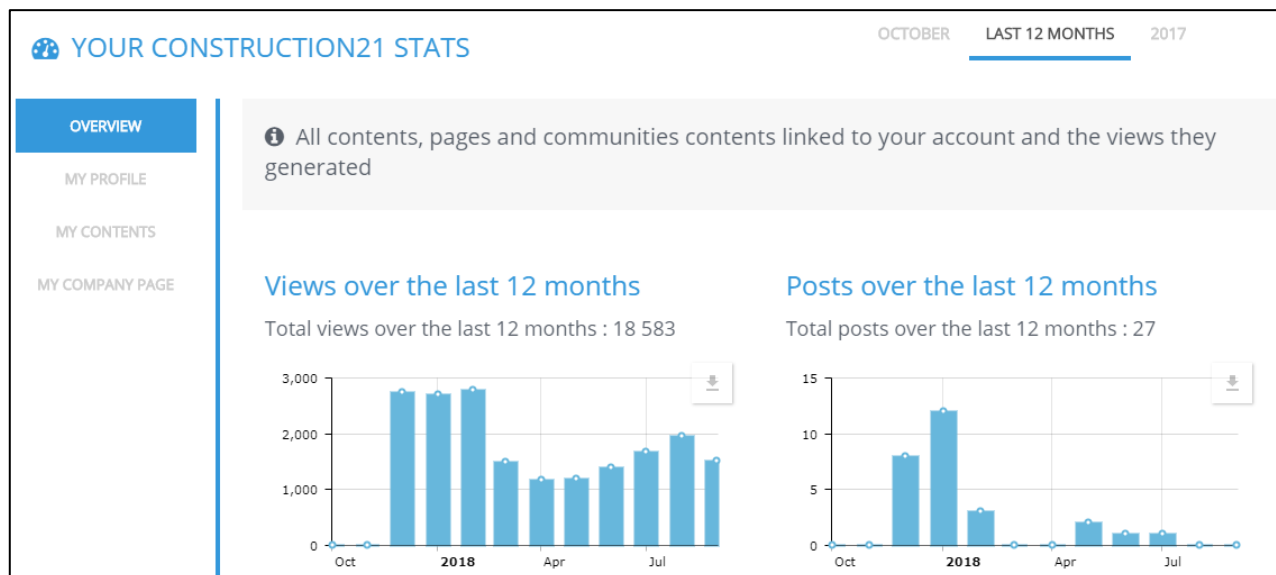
YOUR CONSTRUCTION21 STATS

OCTOBER
LAST 12 MONTHS
2017

OVERVIEW
MY PROFILE
MY CONTENTS
MY COMPANY PAGE

All contents, pages and communities contents linked to your account and the views they generated

Views over the last 12 months

Total views over the last 12 months : 18 583

3,000
2,000
1,000
0
Oct
2018
Apr
Jul

Posts over the last 12 months

Total posts over the last 12 months : 27

15
10
5
0
Oct
2018
Apr
Jul